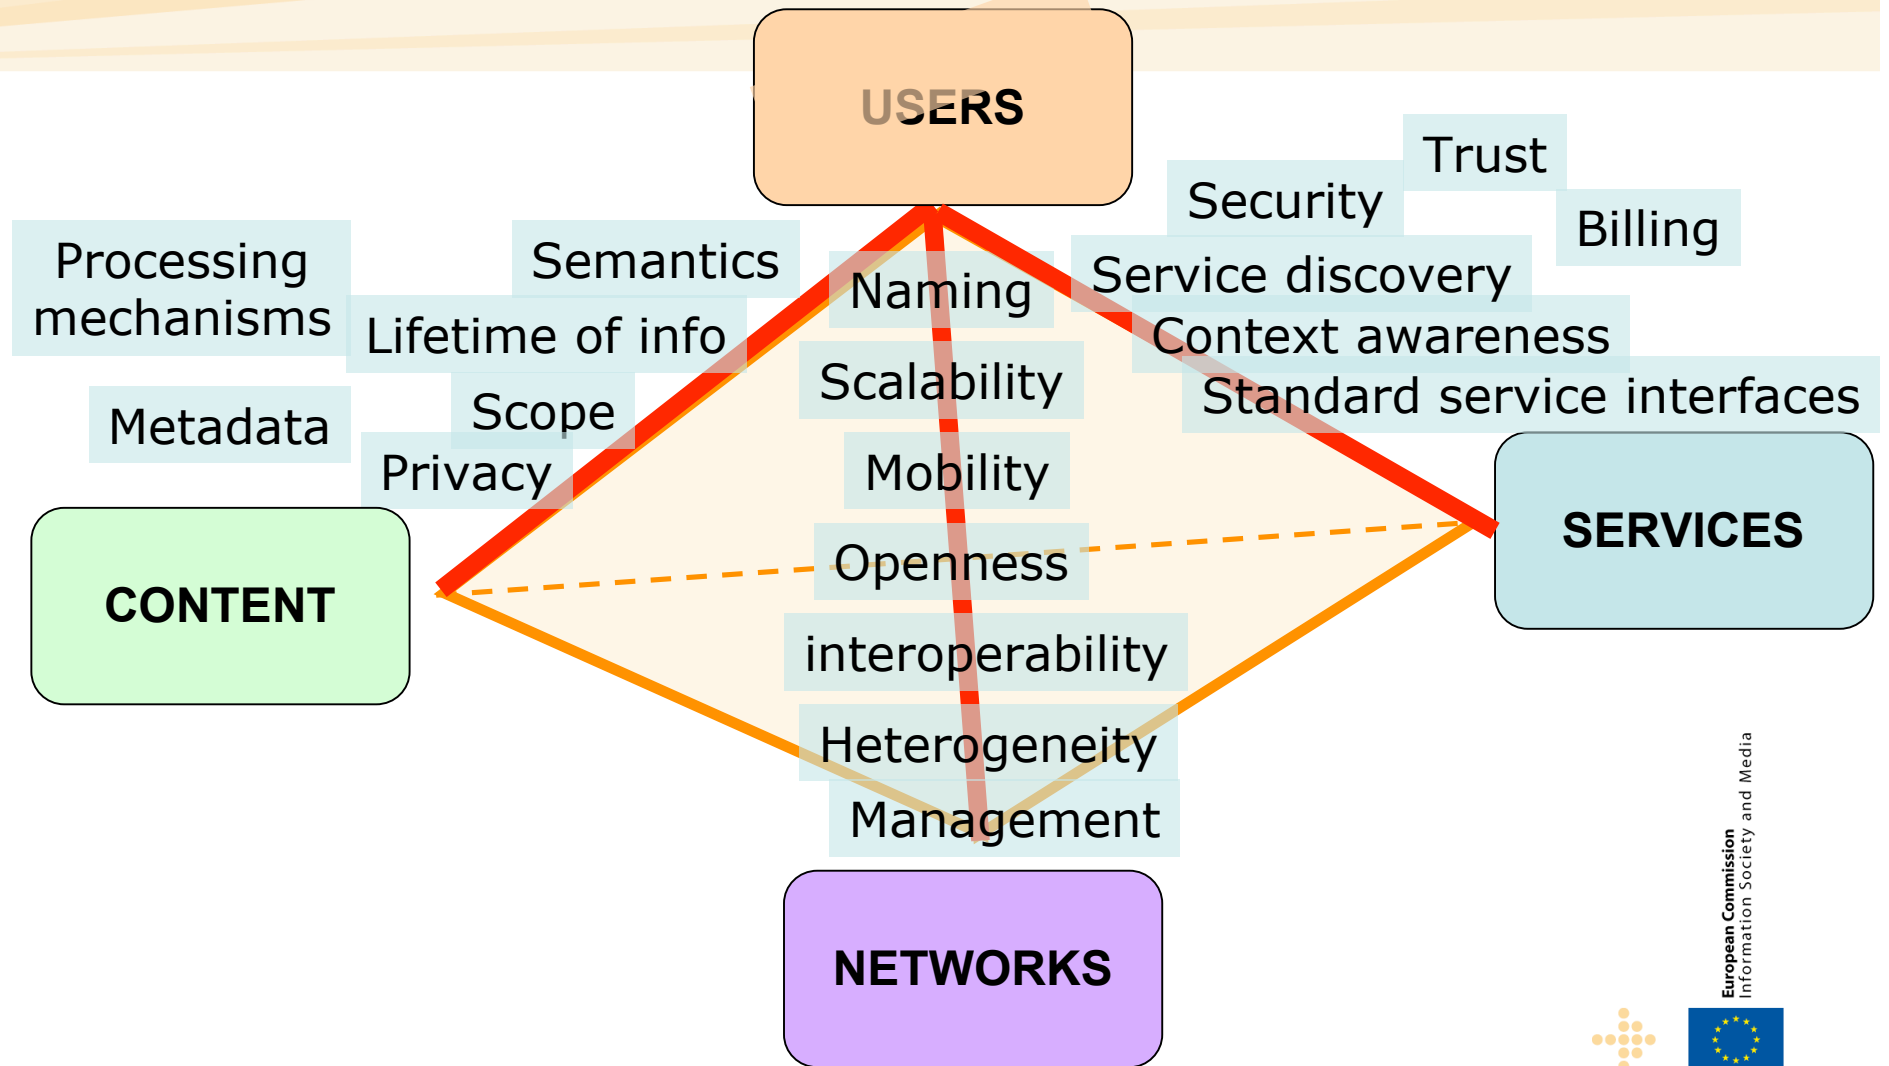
USERS

Trust

Security

Billing

Processing mechanisms

Semantics

Naming

Service discovery

Lifetime of info

Context awareness

Scalability

Standard service interfaces

Metadata

Scope

Privacy

Mobility

SERVICES

Openness

CONTENT

interoperability

Heterogeneity

Management

NETWORKS

European Commission
Information Society and Media